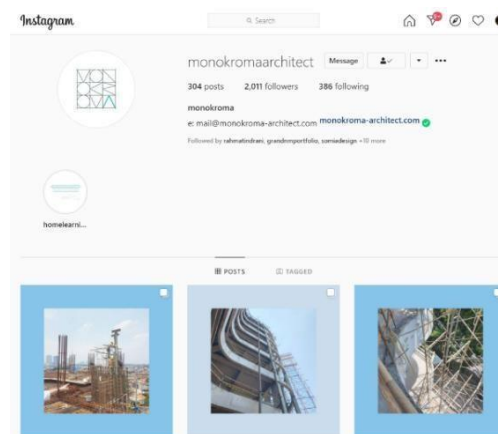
Instagram

Search

monokromaarchitect Message

304 posts 2,011 followers 386 following

monokroma

e: mail@monokroma-architect.com monokroma-architect.com

Followed by rahmatindrani, grandmportfolio, sarnadesign +10 more

homelearni...

POSTS TAGGED